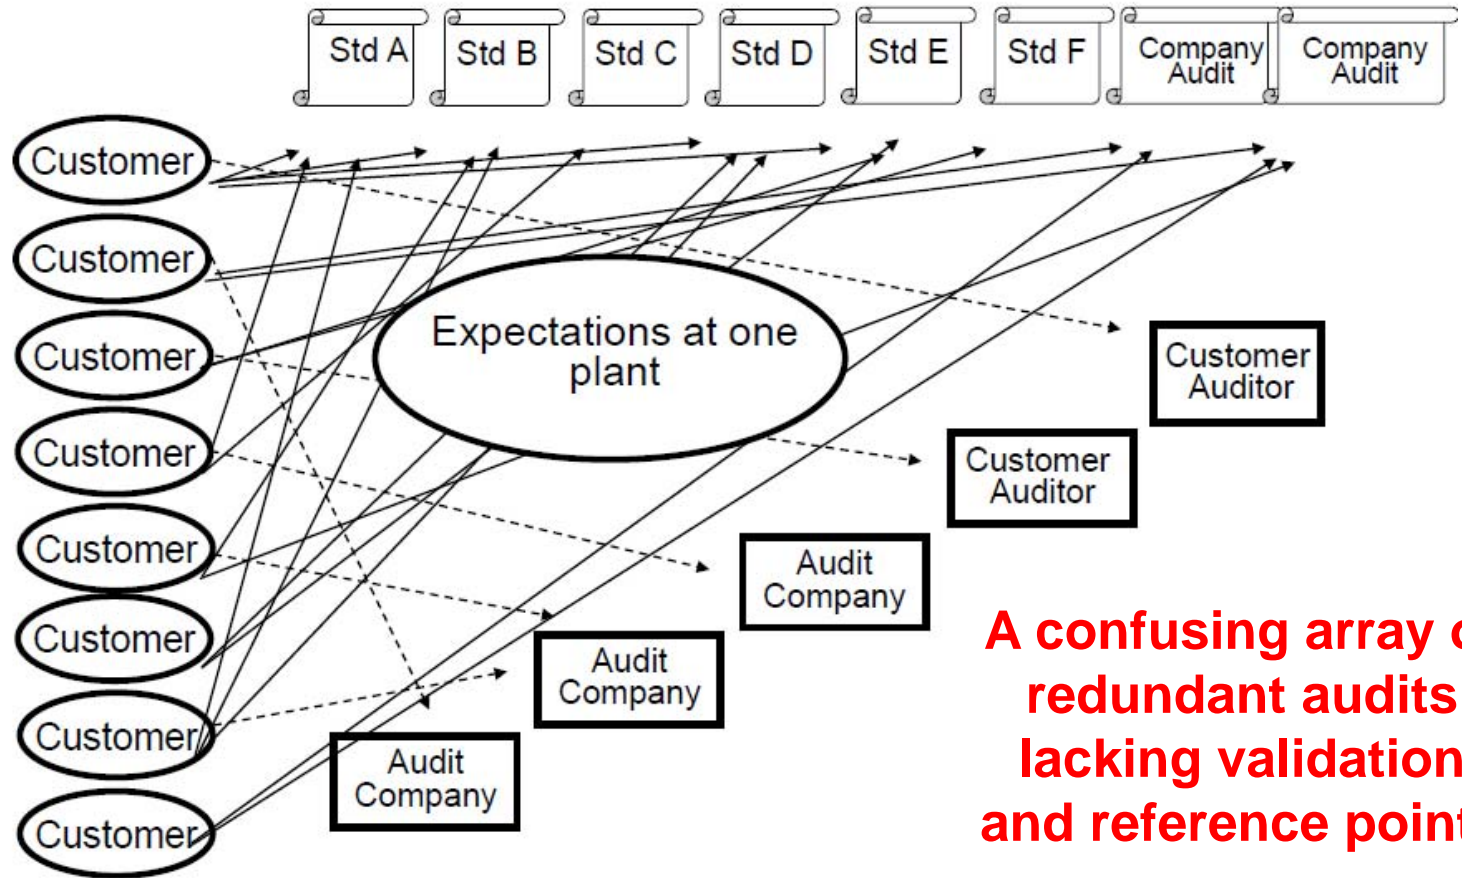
Std A
Std B
Std C
Std D
Std E
Std F
Company Audit
Company Audit

Customer
Customer
Customer
Customer
Customer
Customer
Customer
Customer

Expectations at one plant

Customer Auditor
Customer Auditor
Audit Company
Audit Company
Audit Company

A confusing array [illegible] redundant audits lacking validation and reference poin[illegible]